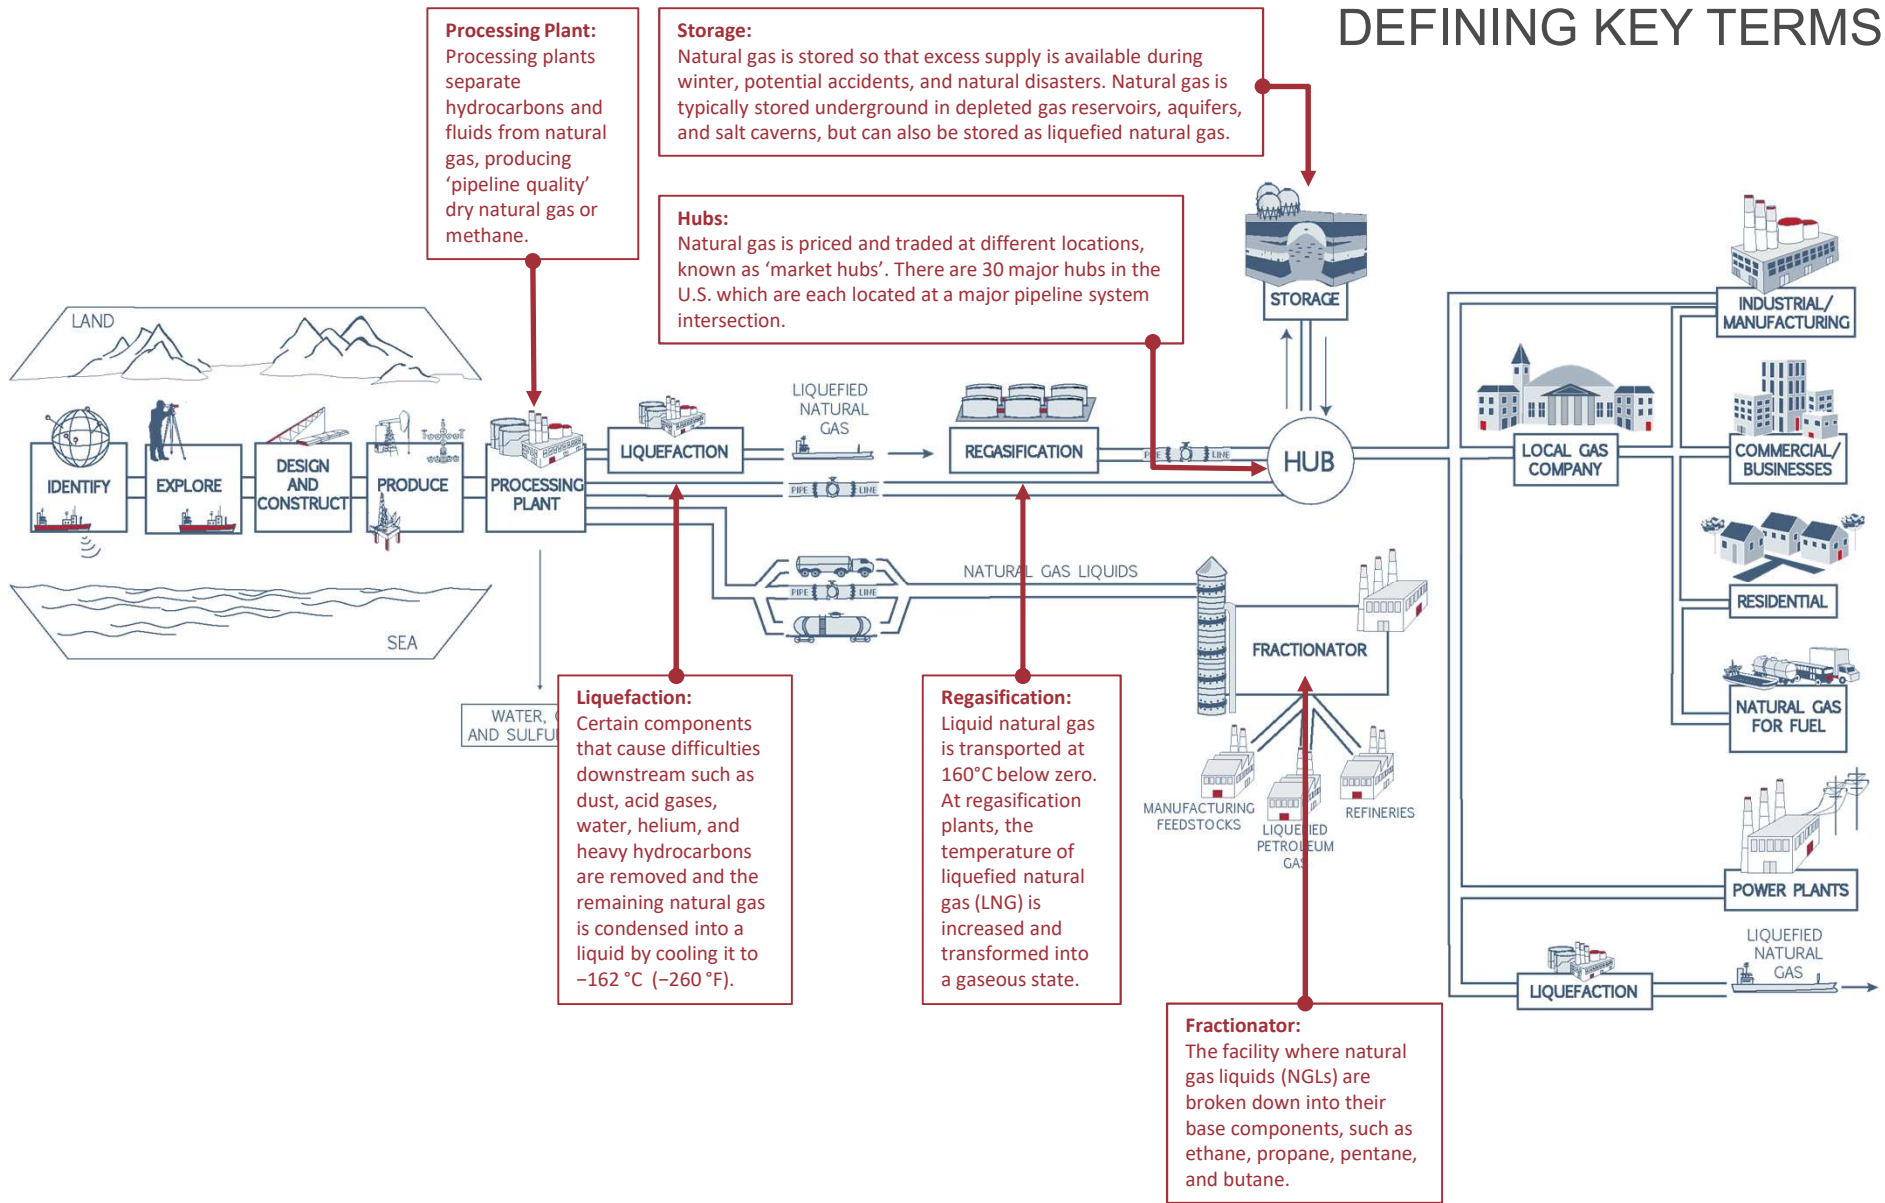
DEFINING KEY TERMS

Processing Plant:
Processing plants separate hydrocarbons and fluids from natural gas, producing 'pipeline quality' dry natural gas or methane.

Storage:
Natural gas is stored so that excess supply is available during winter, potential accidents, and natural disasters. Natural gas is typically stored underground in depleted gas reservoirs, aquifers, and salt caverns, but can also be stored as liquefied natural gas.

Hubs:
Natural gas is priced and traded at different locations, known as 'market hubs'. There are 30 major hubs in the U.S. which are each located at a major pipeline system intersection.

LAND

SEA

IDENTIFY

EXPLORE

DESIGN AND CONSTRUCT

PRODUCE

PROCESSING PLANT

LIQUEFACTION

LIQUEFIED NATURAL GAS

REGASIFICATION

PIPE LINE

PIPE LINE

PIPE LINE

HUB

STORAGE

INDUSTRIAL/ MANUFACTURING

LOCAL GAS COMPANY

COMMERCIAL/ BUSINESSES

RESIDENTIAL

NATURAL GAS FOR FUEL

POWER PLANTS

LIQUEFIED NATURAL GAS

LIQUEFACTION

NATURAL GAS LIQUIDS

FRACTIONATOR

MANUFACTURING FEEDSTOCKS

LIQUEFIED PETROLEUM GAS

REFINERIES

WATER, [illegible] AND SULFU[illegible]

Liquefaction:
Certain components that cause difficulties downstream such as dust, acid gases, water, helium, and heavy hydrocarbons are removed and the remaining natural gas is condensed into a liquid by cooling it to −162 °C (−260 °F).

Regasification:
Liquid natural gas is transported at 160°C below zero. At regasification plants, the temperature of liquefied natural gas (LNG) is increased and transformed into a gaseous state.

Fractionator:
The facility where natural gas liquids (NGLs) are broken down into their base components, such as ethane, propane, pentane, and butane.